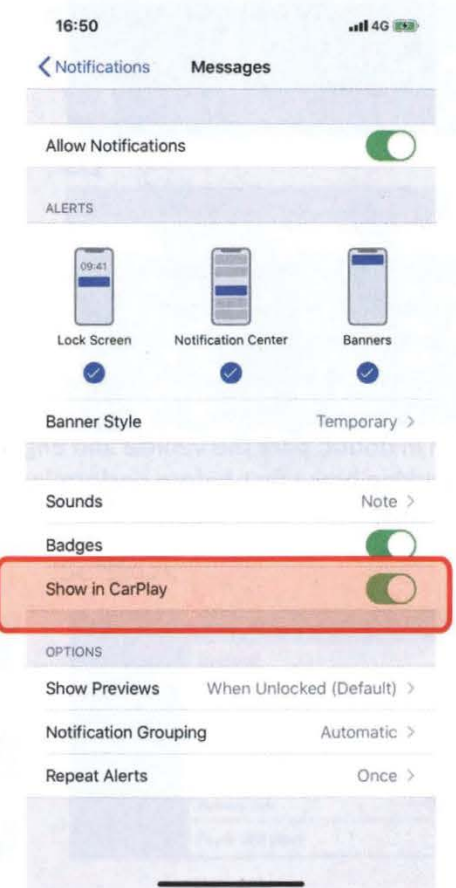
16:50

4G

< Notifications Messages

Allow Notifications

ALERTS

09:41

Lock Screen Notification Center Banners

Banner Style Temporary >

Sounds Note >

Badges

Show in CarPlay

OPTIONS

Show Previews When Unlocked (Default) >

Notification Grouping Automatic >

Repeat Alerts Once >